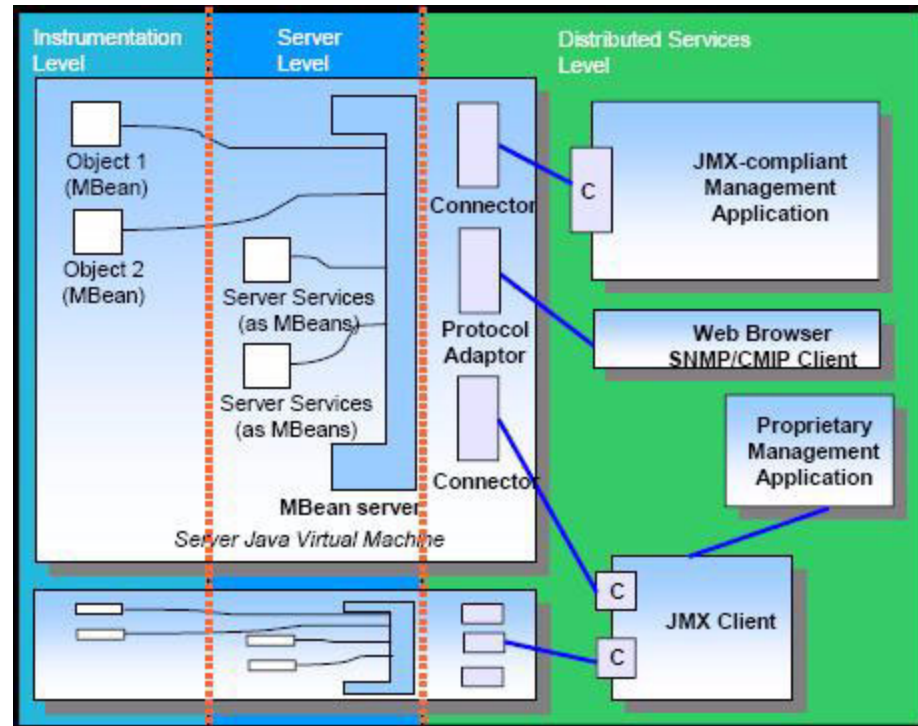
Instrumentation Level

Server Level

Distributed Services Level

Object 1 (MBean)

Object 2 (MBean)

Server Services (as MBeans)

Server Services (as MBeans)

MBean server

Server Java Virtual Machine

Connector

Protocol Adaptor

Connector

C

JMX-compliant Management Application

Web Browser SNMP/CMIP Client

Proprietary Management Application

C

C

JMX Client